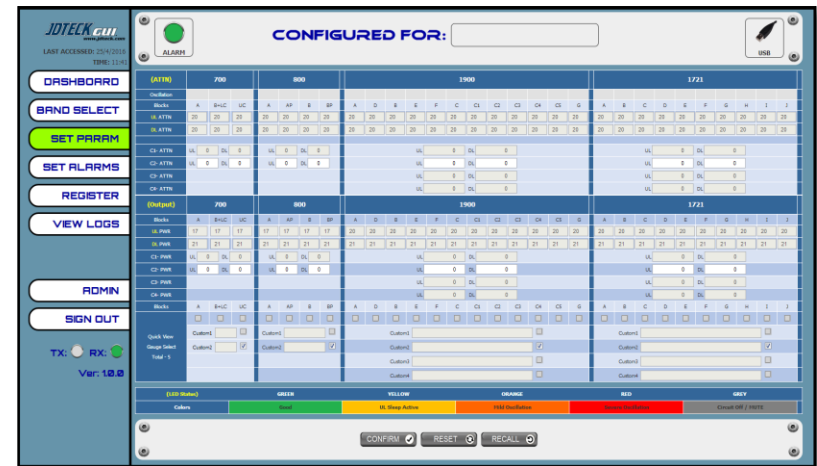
JDTECK GUI
www.jdteck.com
LAST ACCESSED: 25/4/2016
TIME: 11:42

DASHBOARD
BAND SELECT
SET PARAM
SET ALARMS
REGISTER
VIEW LOGS
ADMIN
SIGN OUT
TX: RX:
Ver: 1.0.0

ALARM
CONFIGURED FOR:
USB

| (ATTN) | 700 | | | 800 | | | | 1900 | | | | | | | | | | 1721 | | | | | | | | | |
|---|---|---|---|---|---|---|---|---|---|---|---|---|---|---|---|---|---|---|---|---|---|---|---|---|---|---|---|
| Oscillation | | | | | | | | | | | | | | | | | | | | | | | | | | | |
| Blocks | A | B+LC | UC | A | AP | B | BP | A | D | B | E | F | C | C1 | C2 | C3 | C4 | C5 | G | A | B | C | D | E | F | G | H | I | J |
| UL ATTN | 20 | 20 | 20 | 20 | 20 | 20 | 20 | 20 | 20 | 20 | 20 | 20 | 20 | 20 | 20 | 20 | 20 | 20 | 20 | 20 | 20 | 20 | 20 | 20 | 20 | 20 | 20 | 20 | 20 |
| DL ATTN | 20 | 20 | 20 | 20 | 20 | 20 | 20 | 20 | 20 | 20 | 20 | 20 | 20 | 20 | 20 | 20 | 20 | 20 | 20 | 20 | 20 | 20 | 20 | 20 | 20 | 20 | 20 | 20 | 20 |

C1- ATTN UL 0 DL 0 | UL 0 DL 0 | UL 0 DL 0 | UL 0 DL 0
C2- ATTN UL 0 DL 0 | UL 0 DL 0 | UL 0 DL 0 | UL 0 DL 0
C3- ATTN UL 0 DL 0 | UL 0 DL 0
C4- ATTN UL 0 DL 0 | UL 0 DL 0

(Output) 700 800 1900 1721
Blocks A B+LC UC A AP B BP A D B E F C C1 C2 C3 C4 C5 G A B C D E F G H I J
UL PWR 17 17 17 17 17 17 17 20 20 20 20 20 20 20 20 20 20 20 20 20 20 20 20 20 20 20 20 20 20
DL PWR 21 21 21 21 21 21 21 21 21 21 21 21 21 21 21 21 21 21 21 21 21 21 21 21 21 21 21 21 21
C1- PWR UL 0 DL 0 | UL 0 DL 0 | UL 0 DL 0 | UL 0 DL 0
C2- PWR UL 0 DL 0 | UL 0 DL 0 | UL 0 DL 0 | UL 0 DL 0
C3- PWR UL 0 DL 0 | UL 0 DL 0
C4- PWR UL 0 DL 0 | UL 0 DL 0
Blocks A B+LC UC A AP B BP A D B E F C C1 C2 C3 C4 C5 G A B C D E F G H I J

Quick View
Gauge Select
Total - 5
Custom1 Custom1 Custom1 Custom1
Custom2 Custom2 Custom2 Custom2
Custom3 Custom3
Custom4 Custom4

| (LED Status) | GREEN | YELLOW | ORANGE | RED | GREY |
|---|---|---|---|---|---|
| Colors | Good | UL Sleep Active | Mild Oscillation | Severe Oscillation | Circuit Off / MUTE |

CONFIRM RESET RECALL